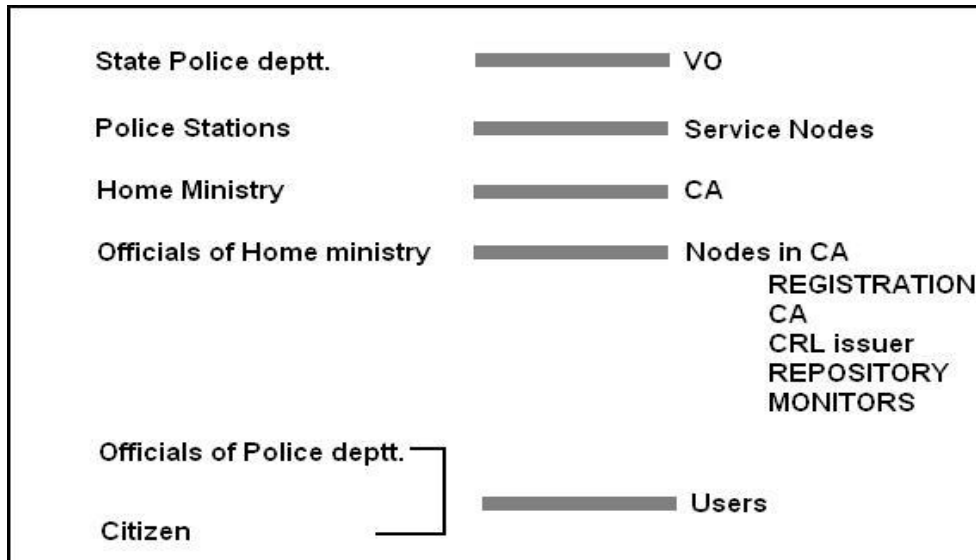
State Police deptt. VO

Police Stations Service Nodes

Home Ministry CA

Officials of Home ministry Nodes in CA
REGISTRATION
CA
CRL issuer
REPOSITORY
MONITORS

Officials of Police deptt.
Citizen
Users